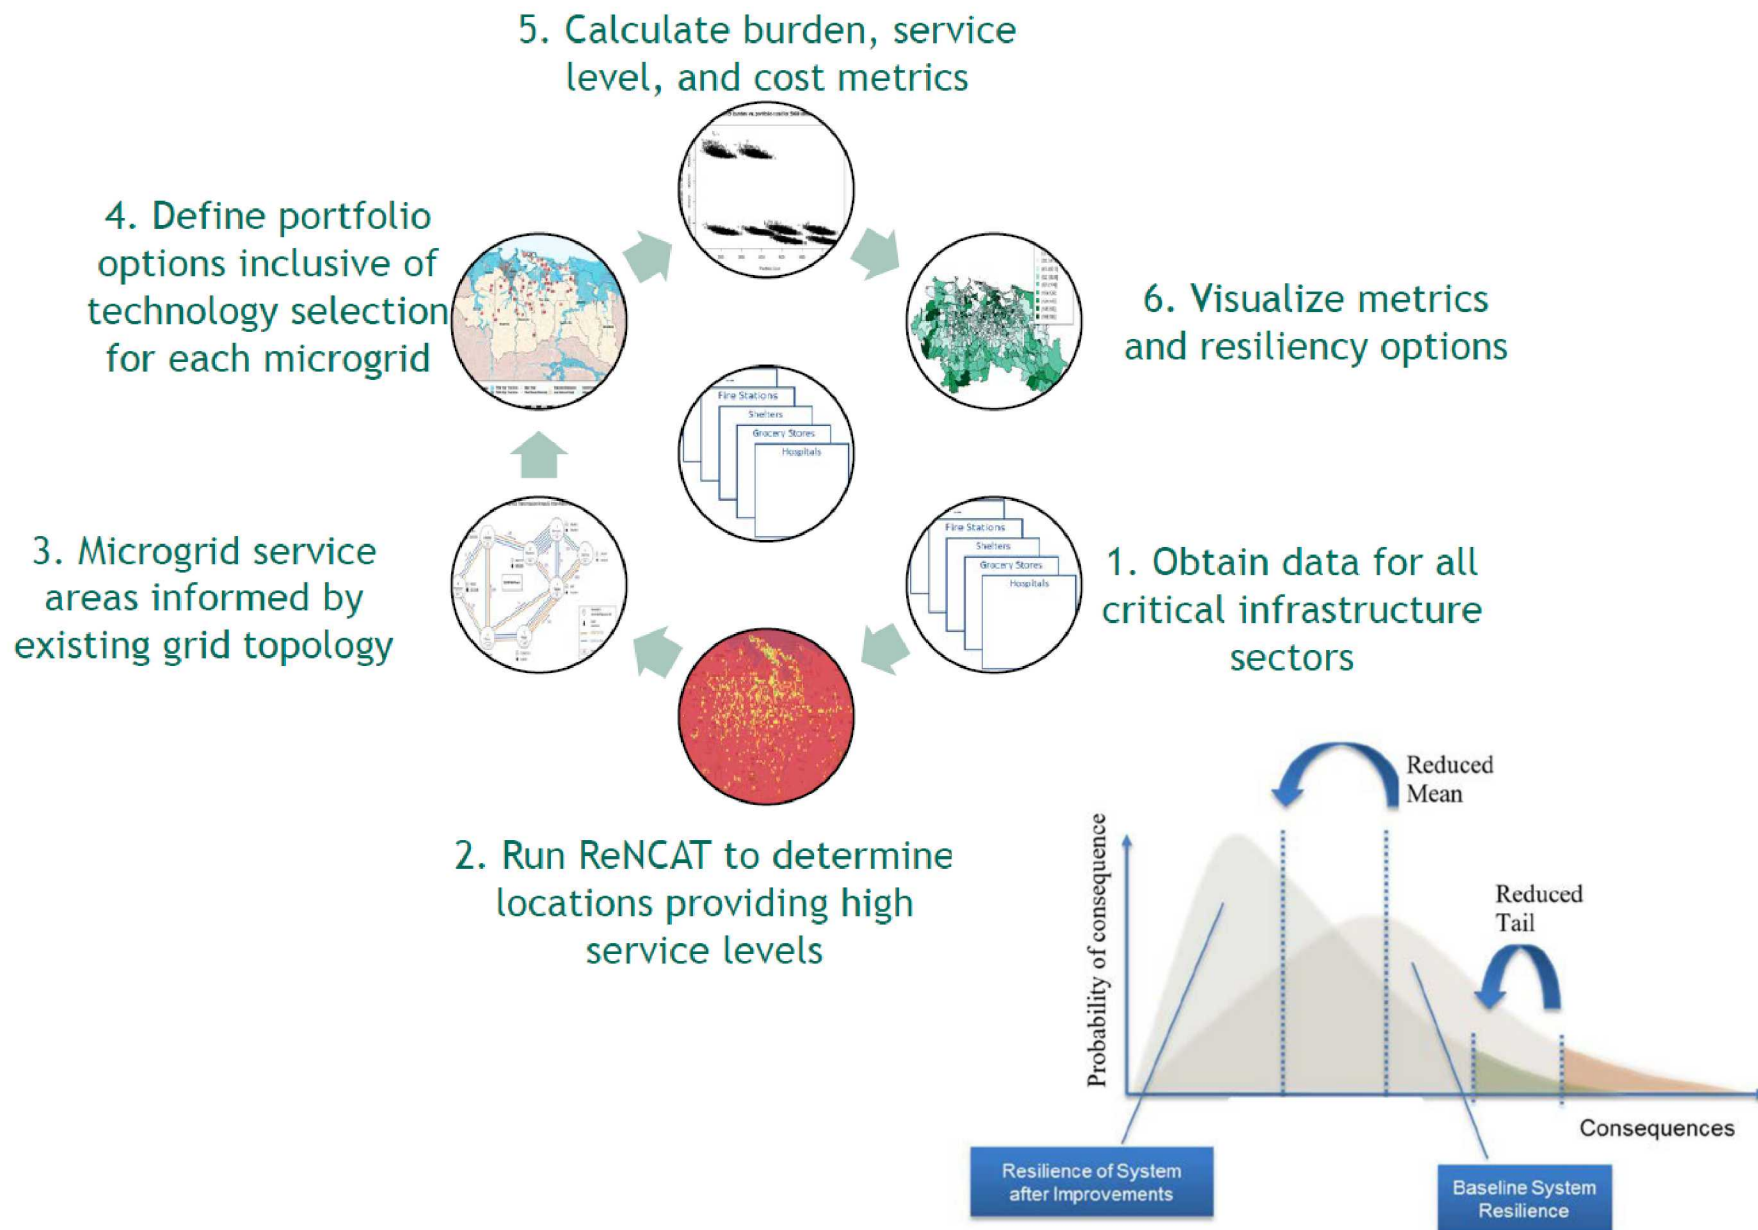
5. Calculate burden, service level, and cost metrics

4. Define portfolio options inclusive of technology selection for each microgrid

6. Visualize metrics and resiliency options

Fire Stations
Shelters
Grocery Stores
Hospitals

3. Microgrid service areas informed by existing grid topology

Fire Stations
Shelters
Grocery Stores
Hospitals

1. Obtain data for all critical infrastructure sectors

2. Run ReNCAT to determine locations providing high service levels

Reduced Mean

Reduced Tail

Probability of consequence

Consequences

Resilience of System after Improvements

Baseline System Resilience